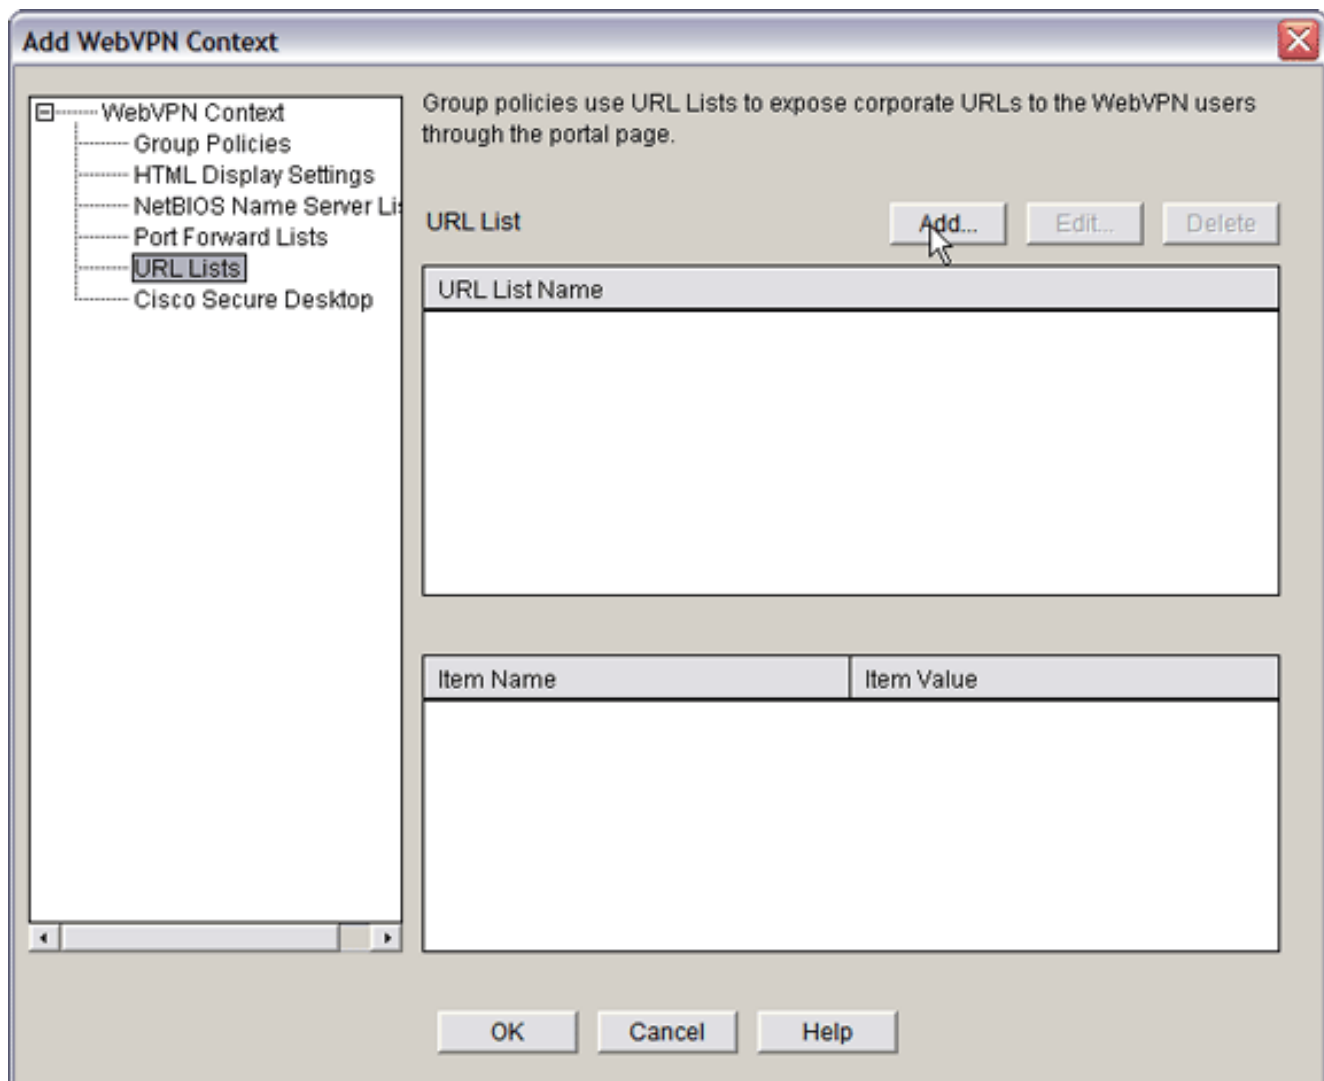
Add WebVPN Context

WebVPN Context
Group Policies
HTML Display Settings
NetBIOS Name Server Li
Port Forward Lists
URL Lists
Cisco Secure Desktop

Group policies use URL Lists to expose corporate URLs to the WebVPN users through the portal page.

URL List

Add...

Edit...

Delete

| URL List Name |
|---|
| |

| Item Name | Item Value |
|---|---|
| | |

OK

Cancel

Help